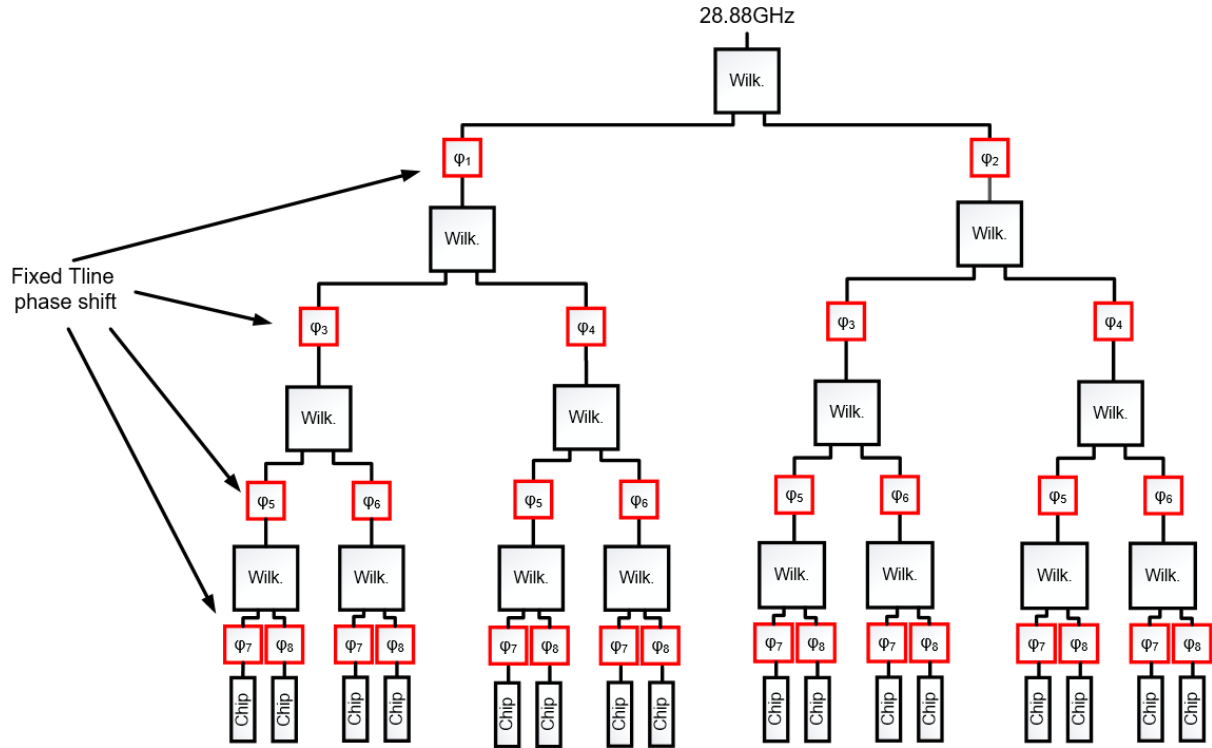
28.88GHz

Wilk.

$\varphi_1$ $\varphi_2$

Fixed Tline phase shift

Wilk. Wilk.

$\varphi_3$ $\varphi_4$ $\varphi_3$ $\varphi_4$

Wilk. Wilk. Wilk. Wilk.

$\varphi_5$ $\varphi_6$ $\varphi_5$ $\varphi_6$ $\varphi_5$ $\varphi_6$ $\varphi_5$ $\varphi_6$

Wilk. Wilk. Wilk. Wilk. Wilk. Wilk. Wilk. Wilk.

$\varphi_7$ $\varphi_8$ $\varphi_7$ $\varphi_8$ $\varphi_7$ $\varphi_8$ $\varphi_7$ $\varphi_8$ $\varphi_7$ $\varphi_8$ $\varphi_7$ $\varphi_8$ $\varphi_7$ $\varphi_8$ $\varphi_7$ $\varphi_8$

Chip Chip Chip Chip Chip Chip Chip Chip Chip Chip Chip Chip Chip Chip Chip Chip